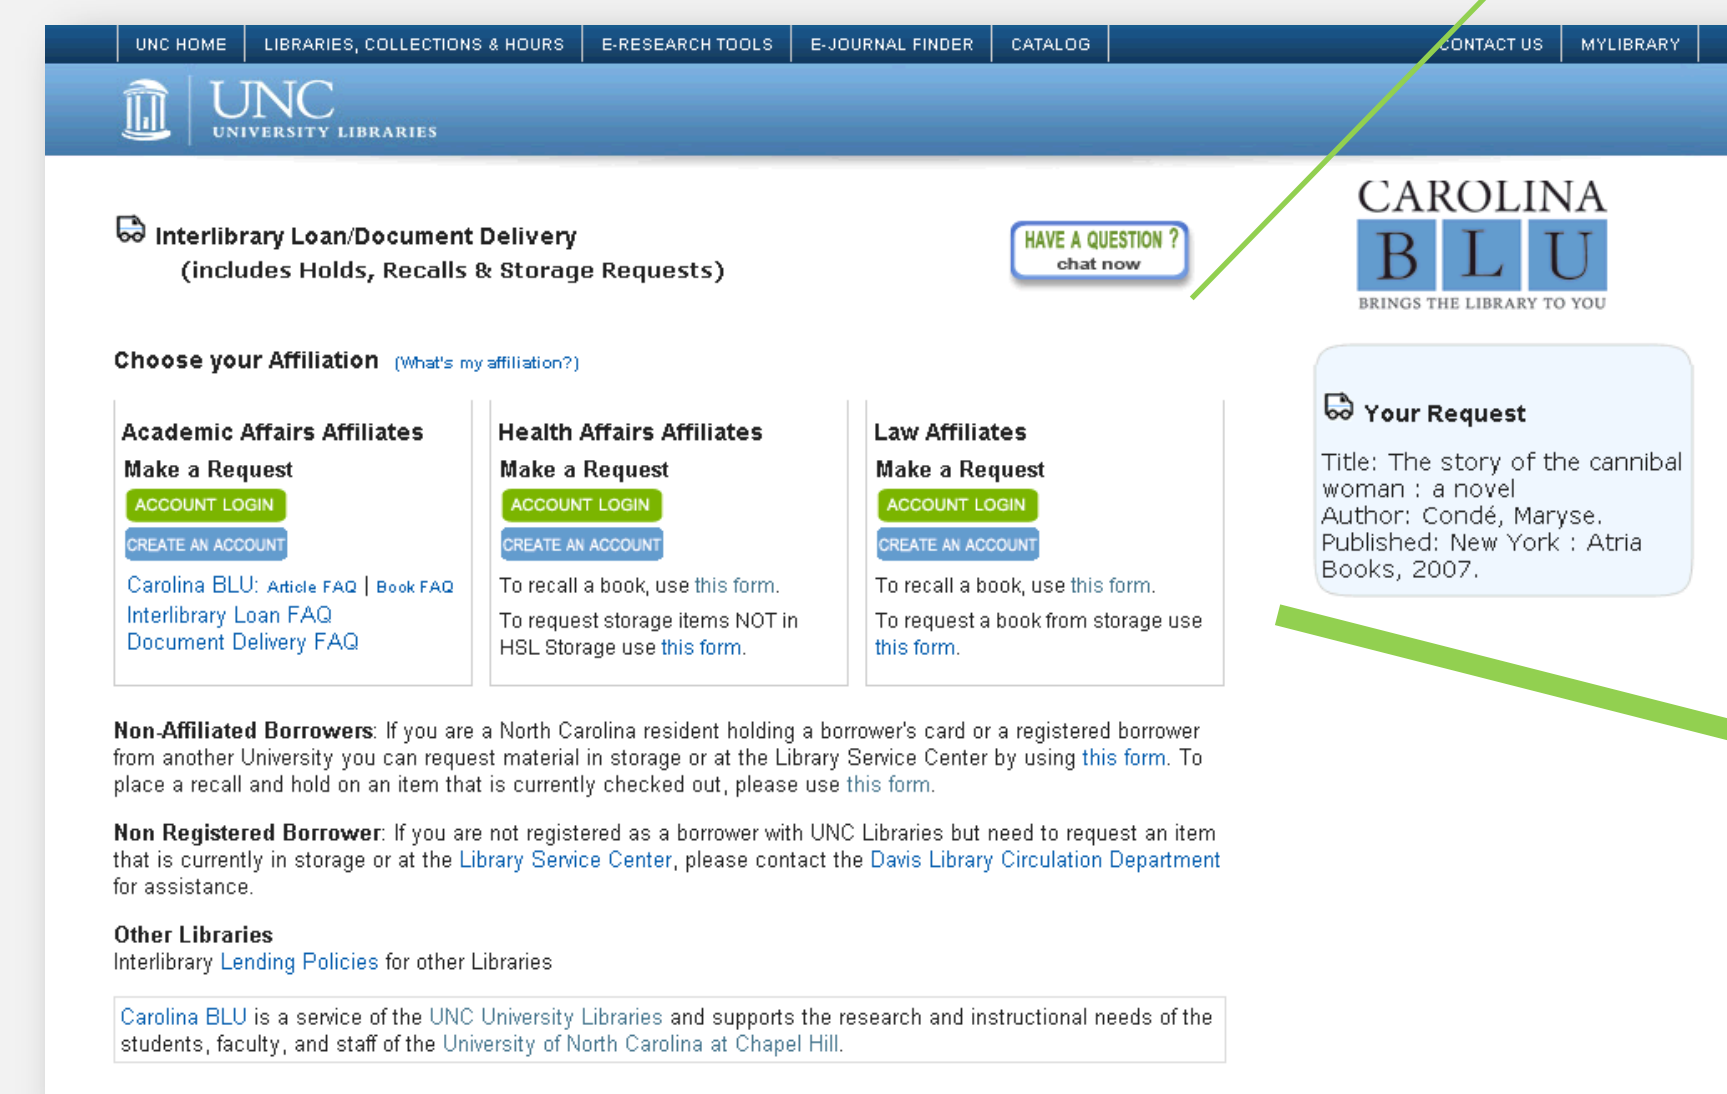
UNC HOME | LIBRARIES, COLLECTIONS & HOURS | E-RESEARCH TOOLS | E-JOURNAL FINDER | CATALOG | CONTACT US | MYLIBRARY

UNC
UNIVERSITY LIBRARIES

Interlibrary Loan/Document Delivery
(includes Holds, Recalls & Storage Requests)

HAVE A QUESTION ?
chat now

CAROLINA
B L U
BRINGS THE LIBRARY TO YOU

Choose your Affiliation (What's my affiliation?)

Academic Affairs Affiliates
Make a Request
ACCOUNT LOGIN
CREATE AN ACCOUNT
Carolina BLU: Article FAQ | Book FAQ
Interlibrary Loan FAQ
Document Delivery FAQ

Health Affairs Affiliates
Make a Request
ACCOUNT LOGIN
CREATE AN ACCOUNT
To recall a book, use this form.
To request storage items NOT in HSL Storage use this form.

Law Affiliates
Make a Request
ACCOUNT LOGIN
CREATE AN ACCOUNT
To recall a book, use this form.
To request a book from storage use this form.

Your Request
Title: The story of the cannibal woman : a novel
Author: Condé, Maryse.
Published: New York : Atria Books, 2007.

Non-Affiliated Borrowers: If you are a North Carolina resident holding a borrower's card or a registered borrower from another University you can request material in storage or at the Library Service Center by using this form. To place a recall and hold on an item that is currently checked out, please use this form.

Non Registered Borrower: If you are not registered as a borrower with UNC Libraries but need to request an item that is currently in storage or at the Library Service Center, please contact the Davis Library Circulation Department for assistance.

Other Libraries
Interlibrary Lending Policies for other Libraries

Carolina BLU is a service of the UNC University Libraries and supports the research and instructional needs of the students, faculty, and staff of the University of North Carolina at Chapel Hill.